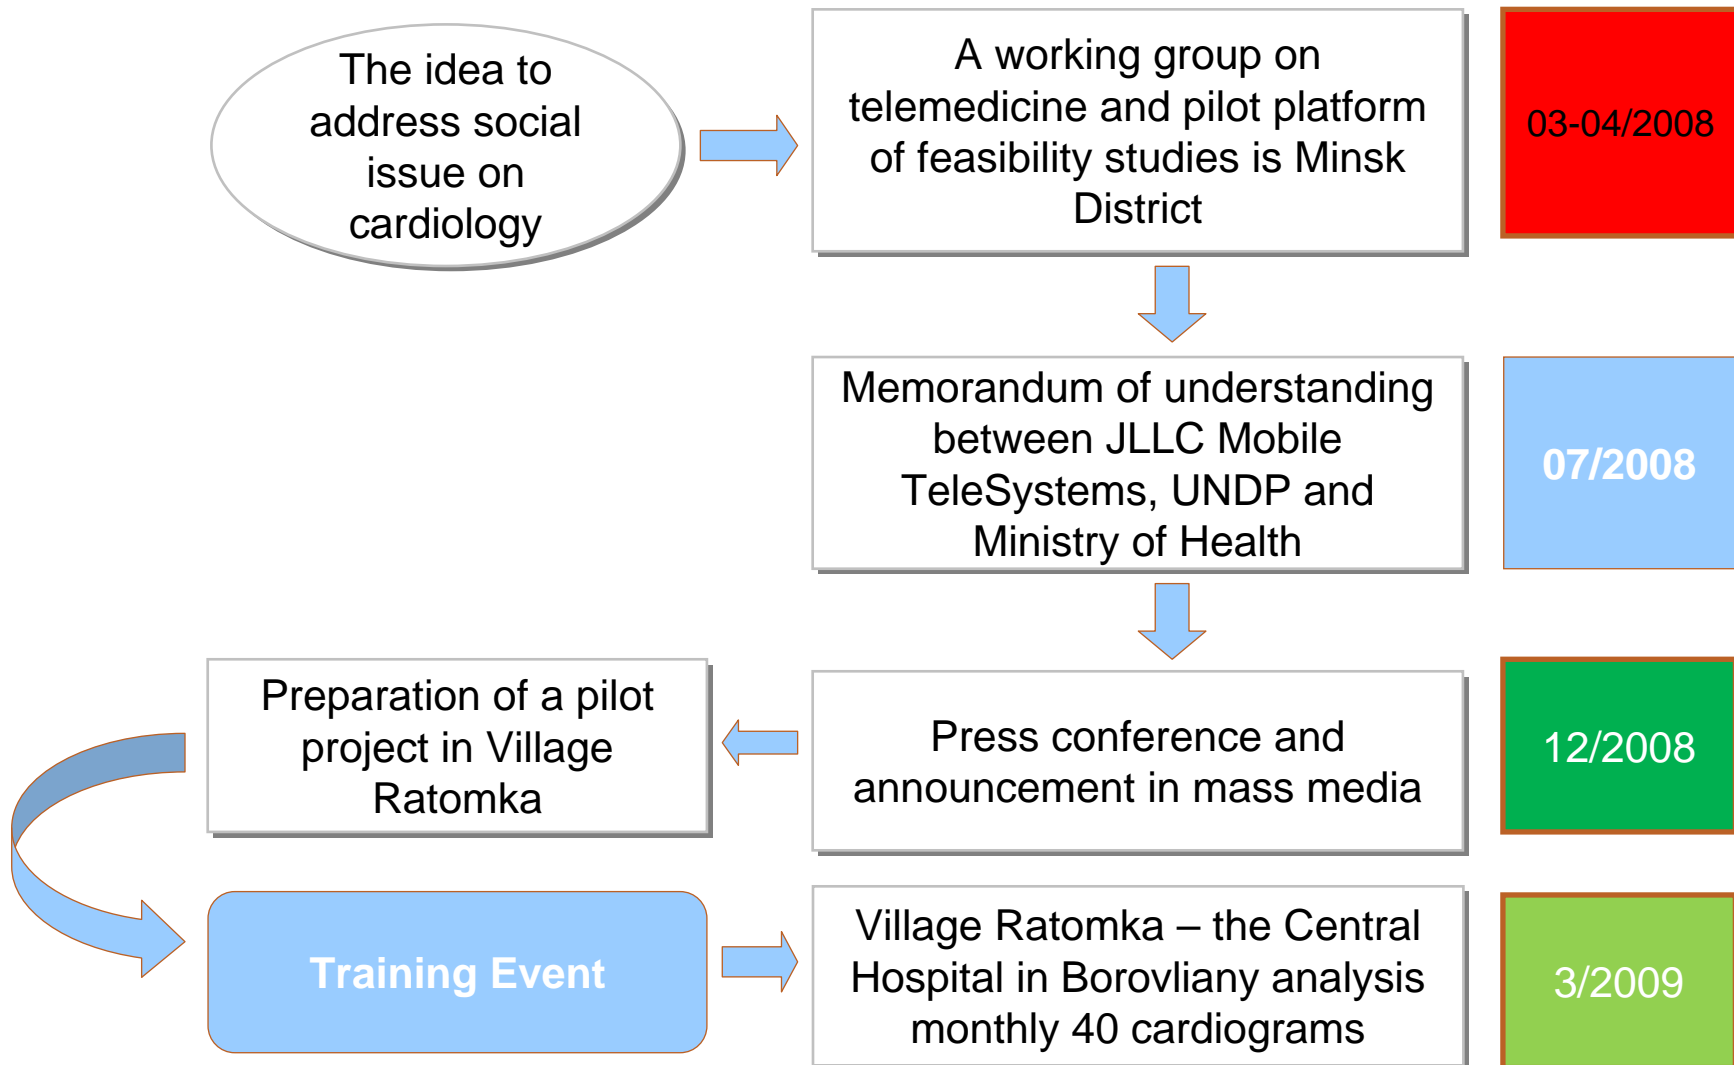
The idea to address social issue on cardiology

A working group on telemedicine and pilot platform of feasibility studies is Minsk District

03-04/2008

Memorandum of understanding between JLLC Mobile TeleSystems, UNDP and Ministry of Health

07/2008

Press conference and announcement in mass media

12/2008

Preparation of a pilot project in Village Ratomka

Training Event

Village Ratomka – the Central Hospital in Borovliany analysis monthly 40 cardiograms

3/2009